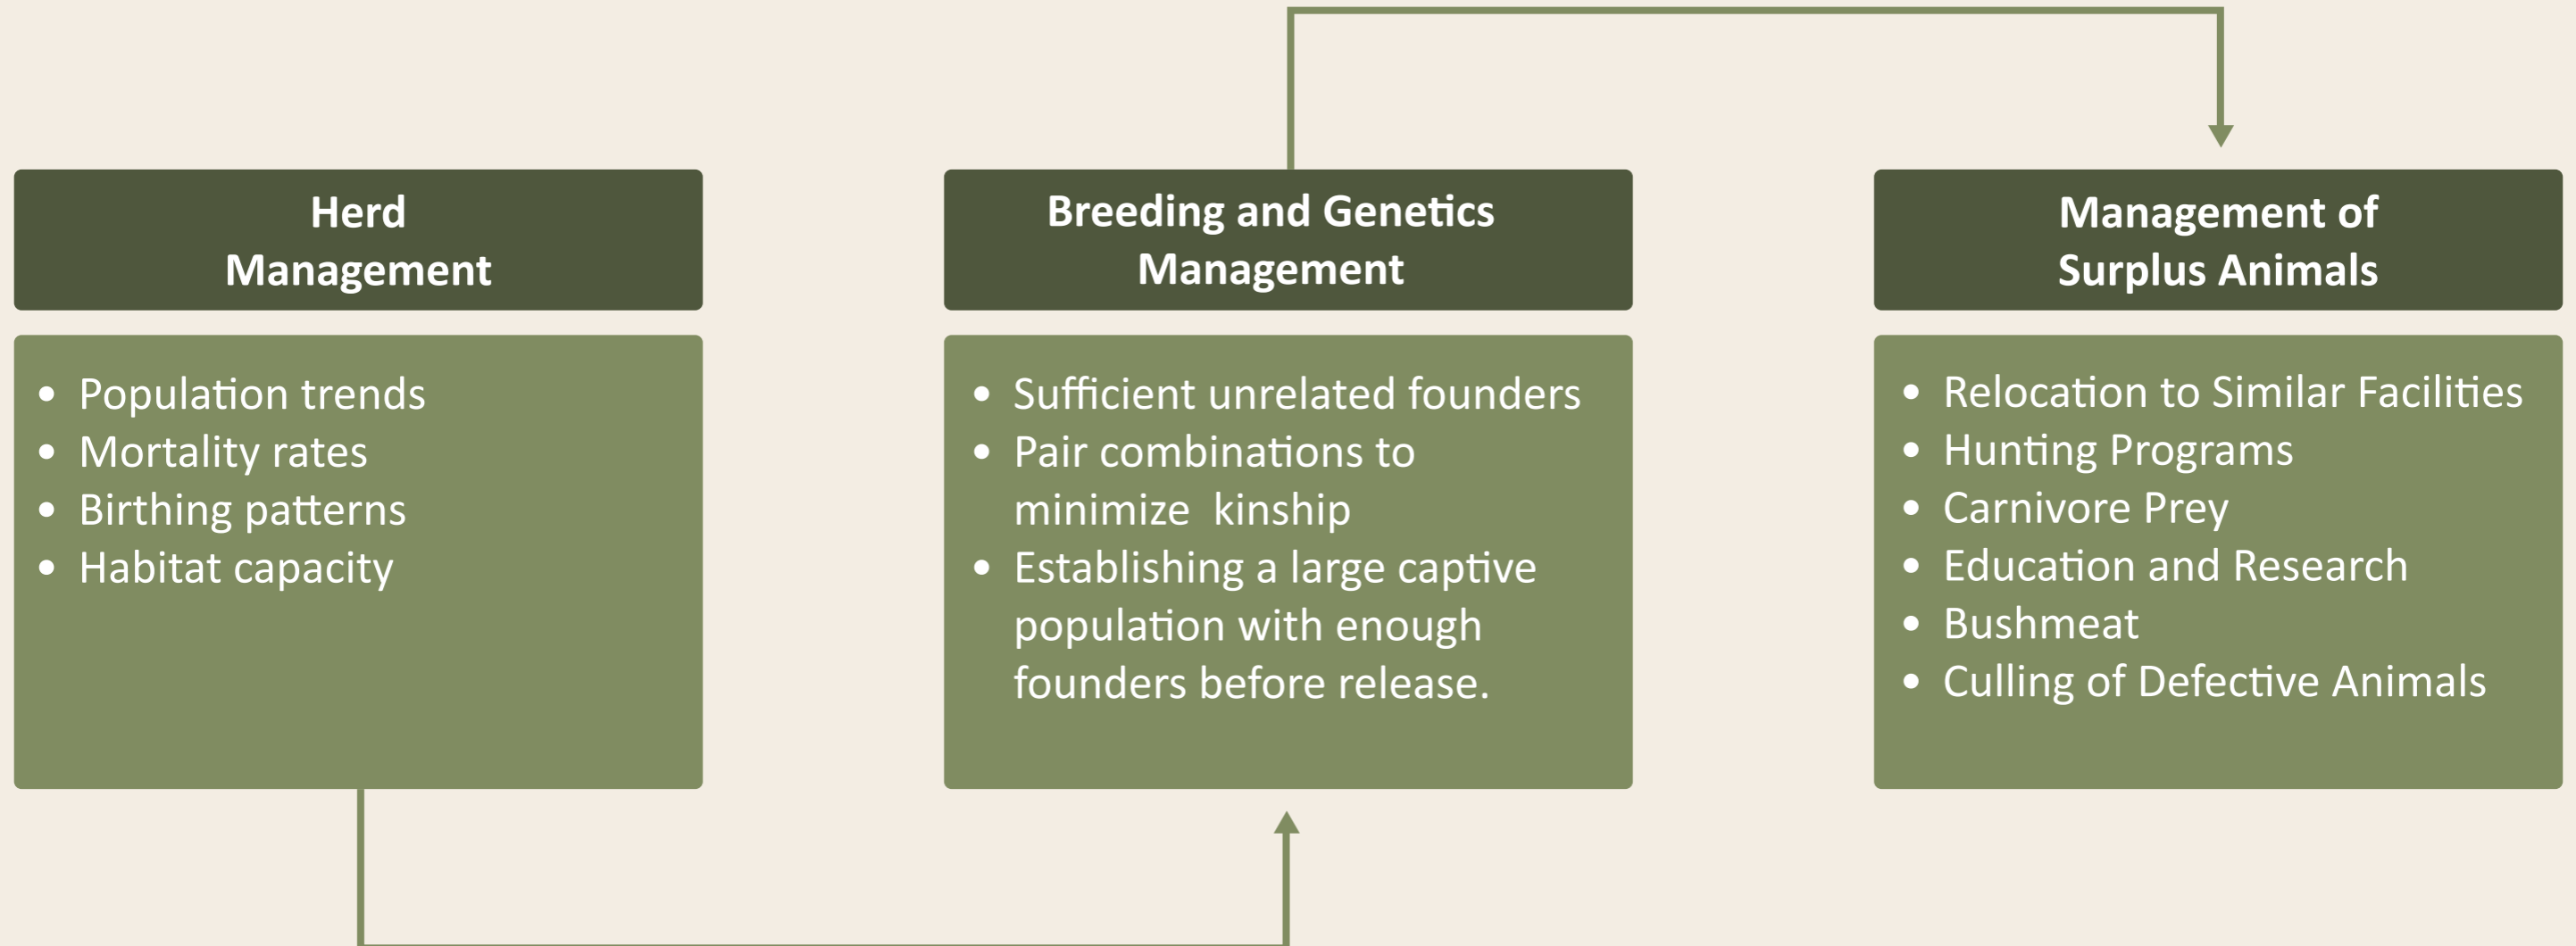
Herd Management

- Population trends
- Mortality rates
- Birthing patterns
- Habitat capacity

Breeding and Genetics Management

- Sufficient unrelated founders
- Pair combinations to minimize kinship
- Establishing a large captive population with enough founders before release.

Management of Surplus Animals

- Relocation to Similar Facilities
- Hunting Programs
- Carnivore Prey
- Education and Research
- Bushmeat
- Culling of Defective Animals